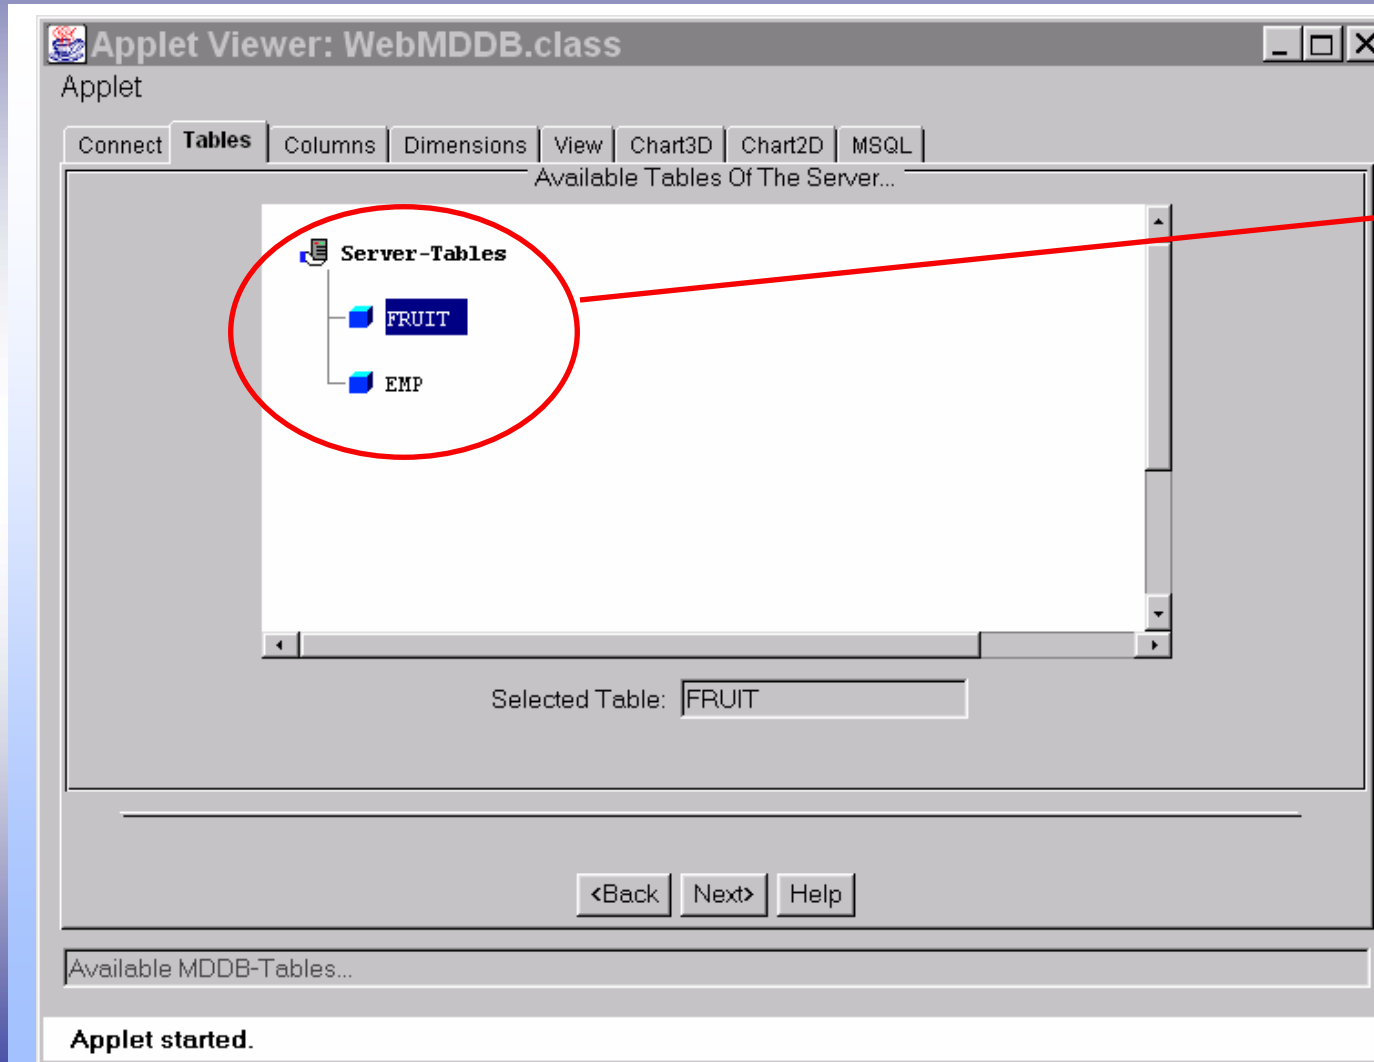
Applet Viewer: WebMDDB.class

Applet

Connect | Tables | Columns | Dimensions | View | Chart3D | Chart2D | MSQL

Available Tables Of The Server...

Server-Tables

FRUIT

EMP

Selected Table: FRUIT

<Back Next> Help

Available MDDB-Tables...

Applet started.